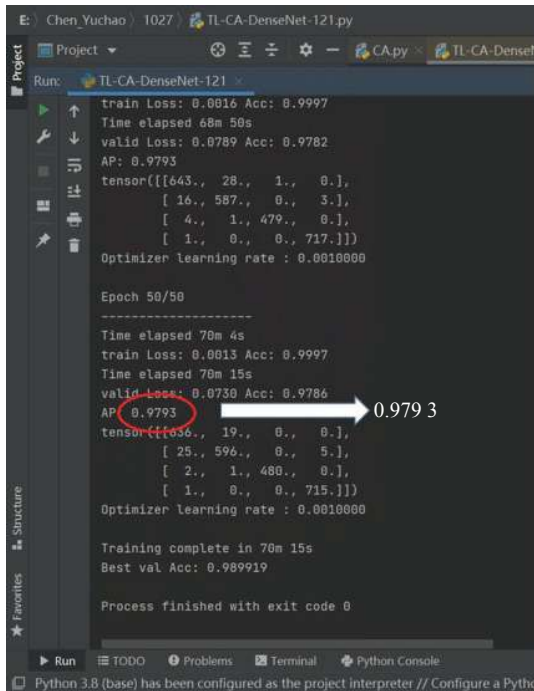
E: 〉 Chen_Yuchao 〉 1027 〉 TL-CA-DenseNet-121.py

Project

Project ▾

CA.py × TL-CA-DenseN

Run: TL-CA-DenseNet-121 ×

train Loss: 0.0016 Acc: 0.9997
Time elapsed 68m 50s
valid Loss: 0.0789 Acc: 0.9782
AP: 0.9793
tensor([[643., 28., 1., 0.],
[ 16., 587., 0., 3.],
[ 4., 1., 479., 0.],
[ 1., 0., 0., 717.]])
Optimizer learning rate : 0.0010000

Epoch 50/50
--------------------
Time elapsed 70m 4s
train Loss: 0.0013 Acc: 0.9997
Time elapsed 70m 15s
valid Loss: 0.0730 Acc: 0.9786
AP: 0.9793
tensor([[636., 19., 0., 0.],
[ 25., 596., 0., 5.],
[ 2., 1., 480., 0.],
[ 1., 0., 0., 715.]])
Optimizer learning rate : 0.0010000

Training complete in 70m 15s
Best val Acc: 0.989919

Process finished with exit code 0

0.979 3

Structure

Favorites

▶ Run ☰ TODO ❶ Problems Terminal Python Console

Python 3.8 (base) has been configured as the project interpreter // Configure a Pytho